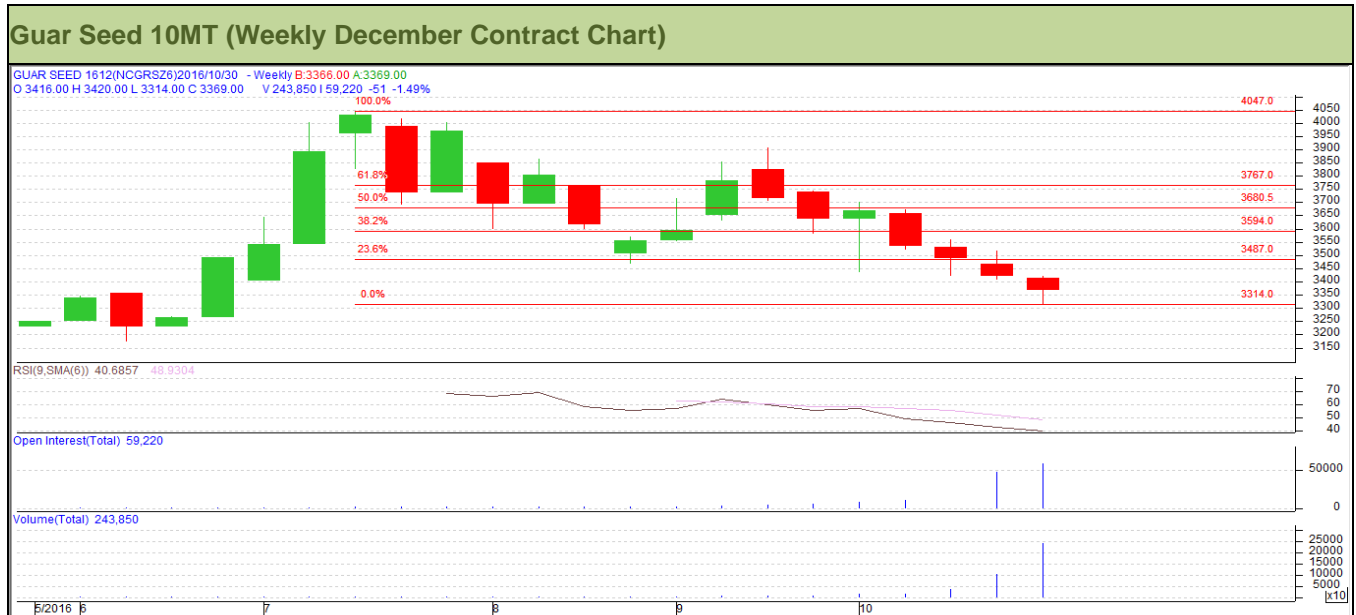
Guar Seed 10MT (Weekly December Contract Chart)

GUAR SEED 1612(NCGRSZ6)2016/10/30 - Weekly B:3366.00 A:3369.00
O 3416.00 H 3420.00 L 3314.00 C 3369.00 V 243,850 I 59,220 -51 -1.49%

100.0% 4047.0
61.8% 3767.0
50.0% 3680.5
38.2% 3594.0
23.6% 3487.0
0.0% 3314.0

4050 4000 3950 3900 3850 3800 3750 3700 3650 3600 3550 3500 3450 3400 3350 3300 3250 3200 3150

RSI(9,SMA(6)) 40.6857 48.9304
70 60 50 40

Open Interest(Total) 59,220
50000 0

Volume(Total) 243,850
25000 20000 15000 10000 5000
x10

5/2016 6 7 8 9 10